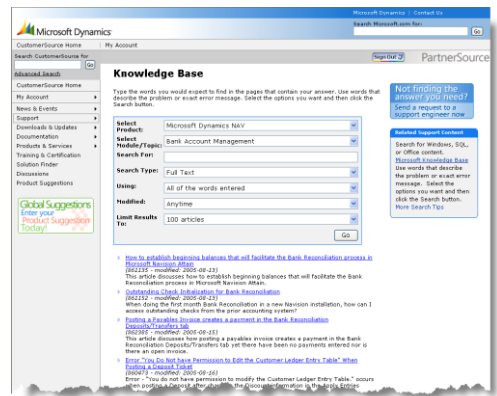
Microsoft Dynamics | Contact Us

Search Microsoft.com for:

Go

Microsoft Dynamics

CustomerSource Home | My Account

Search CustomerSource for

Go

Advanced Search

CustomerSource Home

My Account

News & Events

Support

Downloads & Updates

Documentation

Products & Services

Training & Certification

Solution Finder

Discussions

Product Suggestions

Global Suggestions Enter your Product Suggestion Today!

Sign Out

PartnerSource

Knowledge Base

Type the words you would expect to find in the pages that contain your answer. Use words that describe the problem or exact error message. Select the options you want and then click the Search button.

| | |
|---|---|
| Select Product: | Microsoft Dynamics NAV |
| Select Module/Topic: | Bank Account Management |
| Search For: | |
| Search Type: | Full Text |
| Using: | All of the words entered |
| Modified: | Anytime |
| Limit Results To: | 100 articles |

Go

Not finding the answer you need?

Send a request to a support engineer now

Related Support Content

Search for Windows, SQL, or Office content. Microsoft Knowledge Base Use words that describe the problem or exact error message. Select the options you want and then click the Search button. More Search Tips

How to establish beginning balances that will facilitate the Bank Reconciliation process in Microsoft Navision Attain
(861135 - modified: 2005-08-15)
This article discusses how to establish beginning balances that will facilitate the Bank Reconciliation process in Microsoft Navision Attain.

Outstanding Check Initialization for Bank Reconciliation
(861152 - modified: 2005-08-15)
When doing the first month Bank Reconciliation in a new Navision installation, how can I access outstanding checks from the prior accounting system?

Posting a Payables Invoice creates a payment in the Bank Reconciliation Deposits/Transfers tab
(862385 - modified: 2005-08-15)
This article discusses how posting a payables invoice creates a payment in the Bank Reconciliation Deposits/Transfers tab yet there have been no payments entered nor is there an open invoice.

Error "You Do Not have Permission to Edit the Customer Ledger Entry Table" When Posting a Deposit Ticket
(860473 - modified: 2005-08-16)
Error - "You do not have permission to modify the Customer Ledger Entry Table." occurs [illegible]